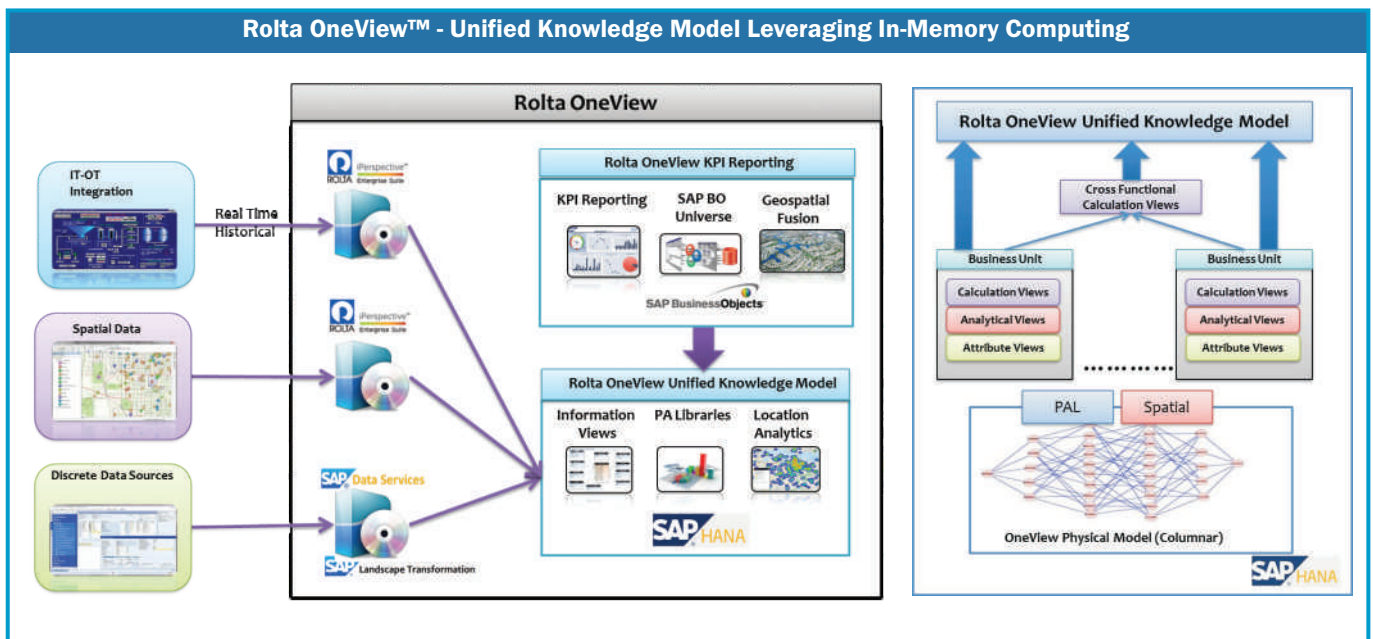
Rolta OneView™ - Unified Knowledge Model Leveraging In-Memory Computing

IT-OT Integration

Real Time Historical

Spatial Data

Discrete Data Sources

Rolta OneView

ROLTA iPerspective™ Enterprise Suite

ROLTA iPerspective™ Enterprise Suite

SAP Data Services

SAP Landscape Transformation

Rolta OneView KPI Reporting

KPI Reporting

SAP BO Universe

Geospatial Fusion

SAP BusinessObjects

Rolta OneView Unified Knowledge Model

Information Views

PA Libraries

Location Analytics

SAP HANA

Rolta OneView Unified Knowledge Model

Cross Functional Calculation Views

Business Unit

Calculation Views

Analytical Views

Attribute Views

Business Unit

Calculation Views

Analytical Views

Attribute Views

PAL

Spatial

OneView Physical Model (Columnar)

SAP HANA